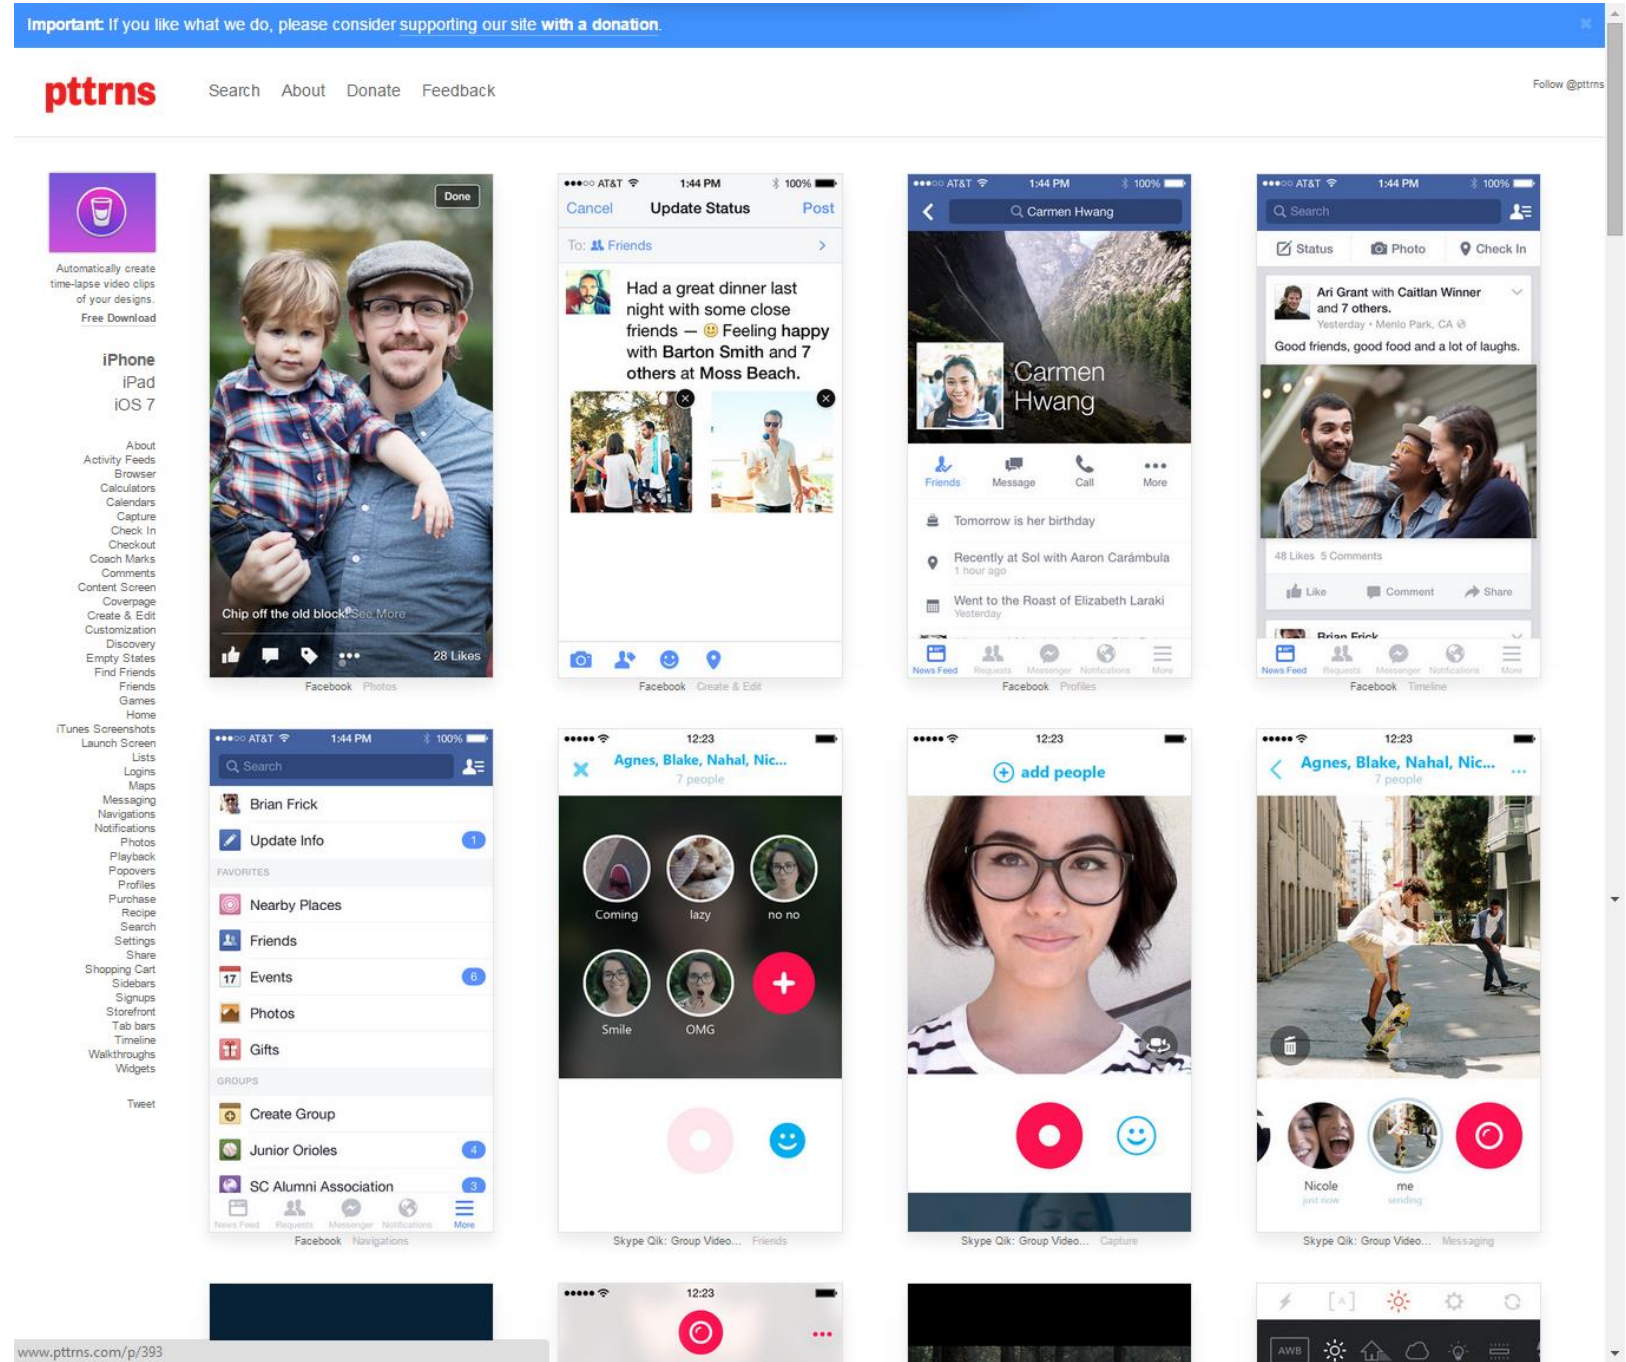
**Important:** If you like what we do, please consider supporting our site **with a donation**.

pttrns

Search About Donate Feedback

Follow @pttrns

Automatically create time-lapse video clips of your designs.
Free Download

iPhone
iPad
iOS 7

About
Activity Feeds
Browser
Calculators
Calendars
Capture
Check In
Checkout
Coach Marks
Comments
Content Screen
Coverpage
Create & Edit
Customization
Discovery
Empty States
Find Friends
Friends
Games
Home
iTunes Screenshots
Launch Screen
Lists
Logins
Maps
Messaging
Navigations
Notifications
Photos
Playback
Popovers
Profiles
Purchase
Recipe
Search
Settings
Share
Shopping Cart
Sidebars
Signups
Storefront
Tab bars
Timeline
Walkthroughs
Widgets

Tweet

Done
Chip off the old block! See More
28 Likes
Facebook Photos

AT&T 1:44 PM 100%
Cancel Update Status Post
To: Friends
Had a great dinner last night with some close friends — Feeling happy with Barton Smith and 7 others at Moss Beach.
Facebook Create & Edit

AT&T 1:44 PM 100%
Carmen Hwang
Carmen Hwang
Friends Message Call More
Tomorrow is her birthday
Recently at Sol with Aaron Carámbula
1 hour ago
Went to the Roast of Elizabeth Laraki
Yesterday
News Feed Requests Messenger Notifications More
Facebook Profiles

AT&T 1:44 PM 100%
Search
Status Photo Check In
Ari Grant with Caitlan Winner and 7 others.
Yesterday · Menlo Park, CA
Good friends, good food and a lot of laughs.
48 Likes 5 Comments
Like Comment Share
Brian Frick
News Feed Requests Messenger Notifications More
Facebook Timeline

AT&T 1:44 PM 100%
Search
Brian Frick
Update Info 1
FAVORITES
Nearby Places
Friends
17 Events 6
Photos
Gifts
GROUPS
Create Group
Junior Orioles 4
SC Alumni Association 3
News Feed Requests Messenger Notifications More
Facebook Navigations

12:23
Agnes, Blake, Nahal, Nic...
7 people
Coming lazy no no
Smile OMG
Skype Qik: Group Video... Friends

12:23
add people
Skype Qik: Group Video... Capture

12:23
Agnes, Blake, Nahal, Nic...
7 people
Nicole
just now
me
sending
Skype Qik: Group Video... Messaging

12:23

AWB

www.pttrns.com/p/393